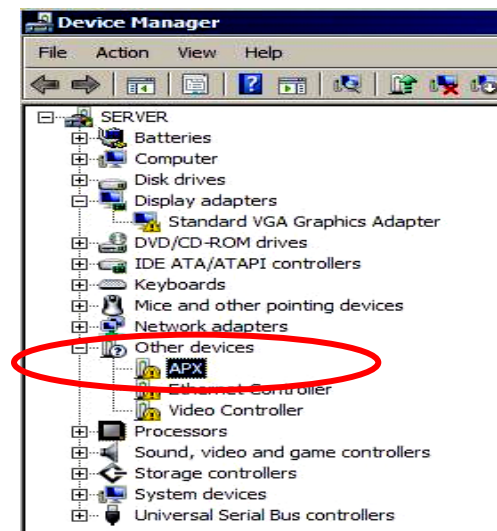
Device Manager

File Action View Help

SERVER
Batteries
Computer
Disk drives
Display adapters
Standard VGA Graphics Adapter
DVD/CD-ROM drives
IDE ATA/ATAPI controllers
Keyboards
Mice and other pointing devices
Network adapters
Other devices
APX
Ethernet Controller
Video Controller
Processors
Sound, video and game controllers
Storage controllers
System devices
Universal Serial Bus controllers